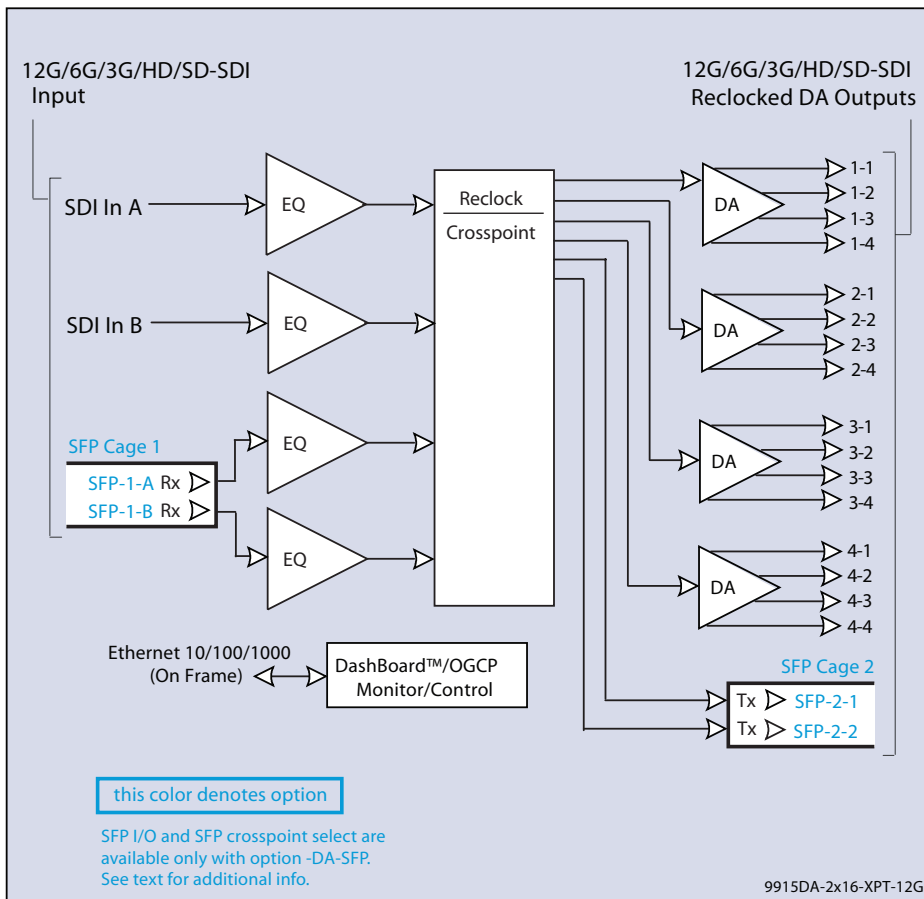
12G/6G/3G/HD/SD-SDI Input

12G/6G/3G/HD/SD-SDI Reclocked DA Outputs

SDI In A

EQ

Reclock

Crosspoint

DA

1-1
1-2
1-3
1-4

SDI In B

EQ

DA

2-1
2-2
2-3
2-4

SFP Cage 1

SFP-1-A Rx
SFP-1-B Rx

EQ

EQ

DA

3-1
3-2
3-3
3-4

DA

4-1
4-2
4-3
4-4

Ethernet 10/100/1000 (On Frame)

DashBoard™/OGCP Monitor/Control

SFP Cage 2

Tx SFP-2-1
Tx SFP-2-2

this color denotes option

SFP I/O and SFP crosspoint select are available only with option -DA-SFP. See text for additional info.

9915DA-2x16-XPT-12G